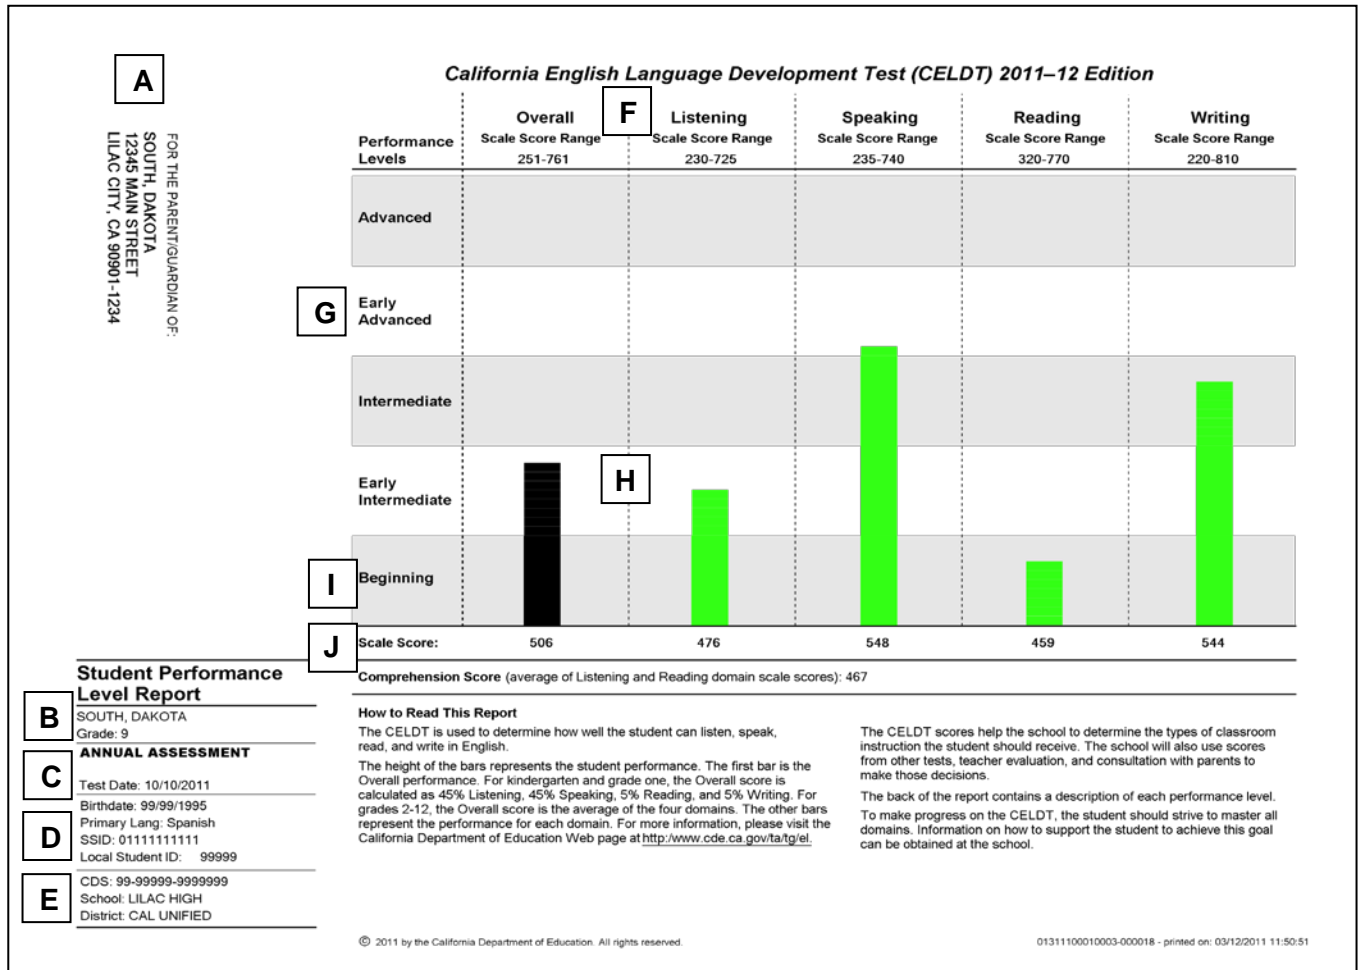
A

FOR THE PARENT/GUARDIAN OF:
SOUTH, DAKOTA
12345 MAIN STREET
LILAC CITY, CA 90901-1234

California English Language Development Test (CELDT) 2011–12 Edition

F

| Performance Levels | Overall Scale Score Range 251-761 | Listening Scale Score Range 230-725 | Speaking Scale Score Range 235-740 | Reading Scale Score Range 320-770 | Writing Scale Score Range 220-810 |
|---|---|---|---|---|---|
| Advanced | | | | | |
| Early Advanced | | | | | |
| Intermediate | | | | | |
| Early Intermediate | | | | | |
| Beginning | | | | | |
| Scale Score: | 506 | 476 | 548 | 459 | 544 |

G

H

I

J

Comprehension Score (average of Listening and Reading domain scale scores): 467

Student Performance Level Report

B
SOUTH, DAKOTA
Grade: 9

ANNUAL ASSESSMENT

C
Test Date: 10/10/2011

D
Birthdate: 99/99/1995
Primary Lang: Spanish
SSID: 01111111111
Local Student ID: 99999

E
CDS: 99-99999-9999999
School: LILAC HIGH
District: CAL UNIFIED

How to Read This Report

The CELDT is used to determine how well the student can listen, speak, read, and write in English.

The height of the bars represents the student performance. The first bar is the Overall performance. For kindergarten and grade one, the Overall score is calculated as 45% Listening, 45% Speaking, 5% Reading, and 5% Writing. For grades 2-12, the Overall score is the average of the four domains. The other bars represent the performance for each domain. For more information, please visit the California Department of Education Web page at http:/www.cde.ca.gov/ta/tg/el.

The CELDT scores help the school to determine the types of classroom instruction the student should receive. The school will also use scores from other tests, teacher evaluation, and consultation with parents to make those decisions.

The back of the report contains a description of each performance level.

To make progress on the CELDT, the student should strive to master all domains. Information on how to support the student to achieve this goal can be obtained at the school.

© 2011 by the California Department of Education. All rights reserved.

01311100010003-000018 - printed on: 03/12/2011 11:50:51